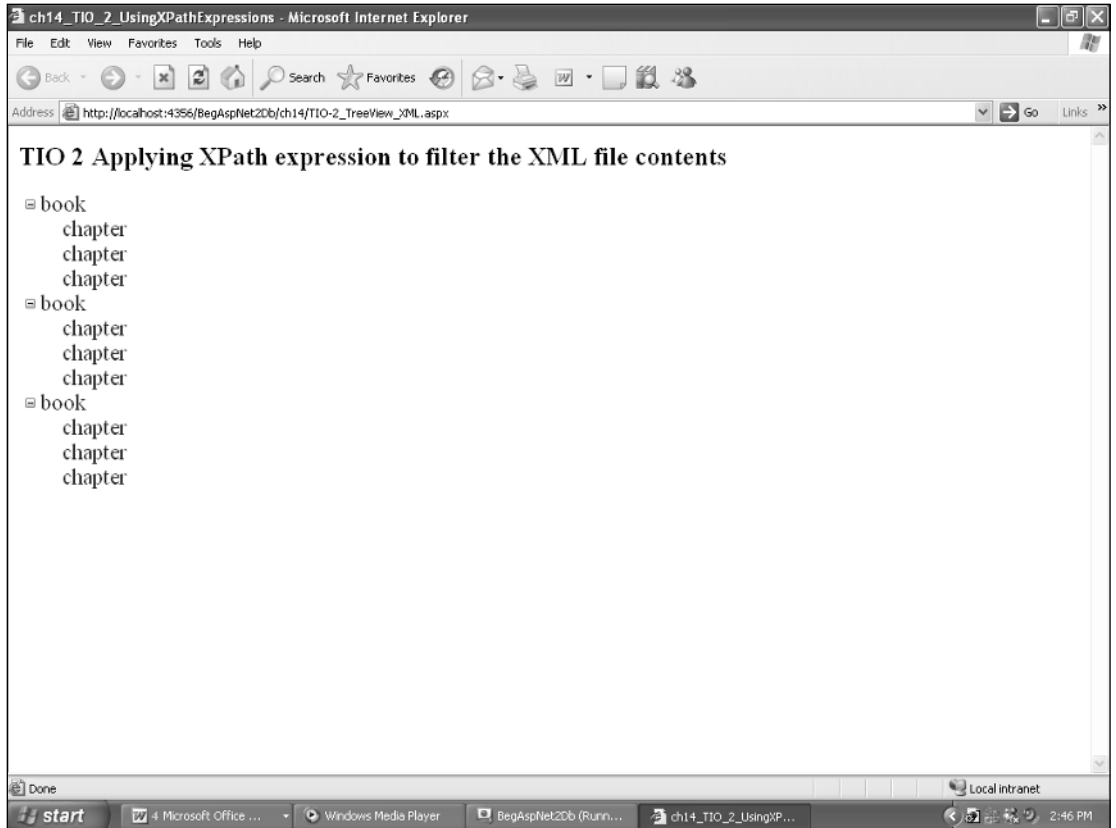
ch14_TIO_2_UsingXPathExpressions - Microsoft Internet Explorer

File Edit View Favorites Tools Help

Back Search Favorites

Address http://localhost:4356/BegAspNet2Db/ch14/TIO-2_TreeView_XML.aspx Go Links

TIO 2 Applying XPath expression to filter the XML file contents

book
chapter
chapter
chapter
book
chapter
chapter
chapter
book
chapter
chapter
chapter

Done Local intranet

start 4 Microsoft Office ... Windows Media Player BegAspNet2Db (Runn... ch14_TIO_2_UsingXP... 2:46 PM